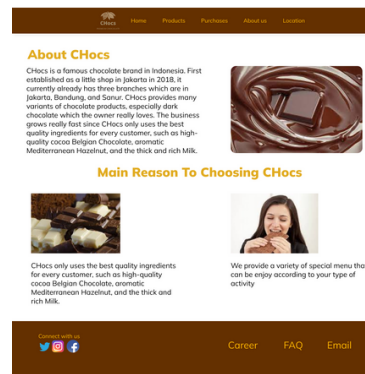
CHocs

Home Products Purchases About us Location

About CHocs

CHocs is a famous chocolate brand in Indonesia. First established as a little shop in Jakarta in 2018, it currently already has three branches which are in Jakarta, Bandung, and Sanur. CHocs provides many variants of chocolate products, especially dark chocolate which the owner really loves. The business grows really fast since CHocs only uses the best quality ingredients for every customer, such as high-quality cocoa Belgian Chocolate, aromatic Mediterranean Hazelnut, and the thick and rich Milk.

Main Reason To Choosing CHocs

CHocs only uses the best quality ingredients for every customer, such as high-quality cocoa Belgian Chocolate, aromatic Mediterranean Hazelnut, and the thick and rich Milk.

We provide a variety of special menu tha can be enjoy according to your type of activity

Connect with us

Career FAQ Email